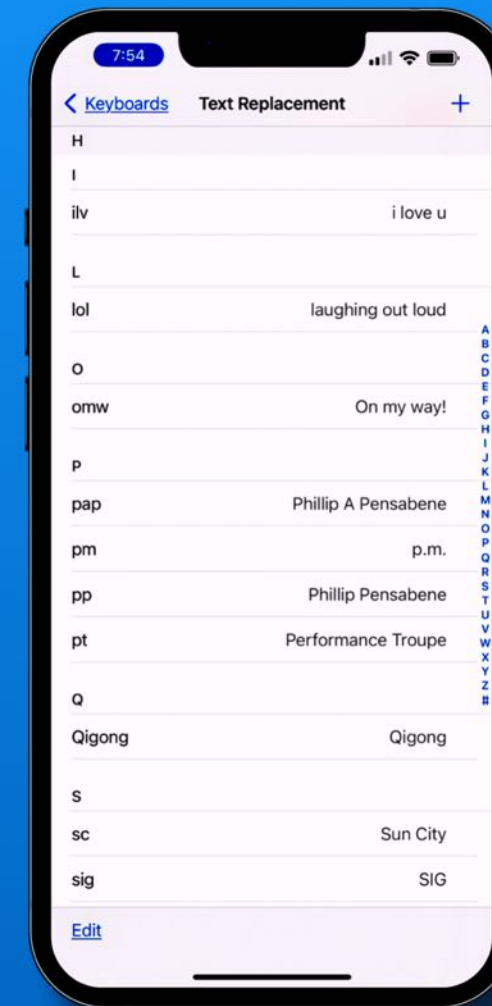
7:54

< Keyboards Text Replacement +

H

I

ilv i love u

L

lol laughing out loud

O

omw On my way!

P

pap Phillip A Pensabene

pm p.m.

pp Phillip Pensabene

pt Performance Troupe

Q

Qigong Qigong

S

sc Sun City

sig SIG

A B C D E F G H I J K L M N O P Q R S T U V W X Y Z #

Edit